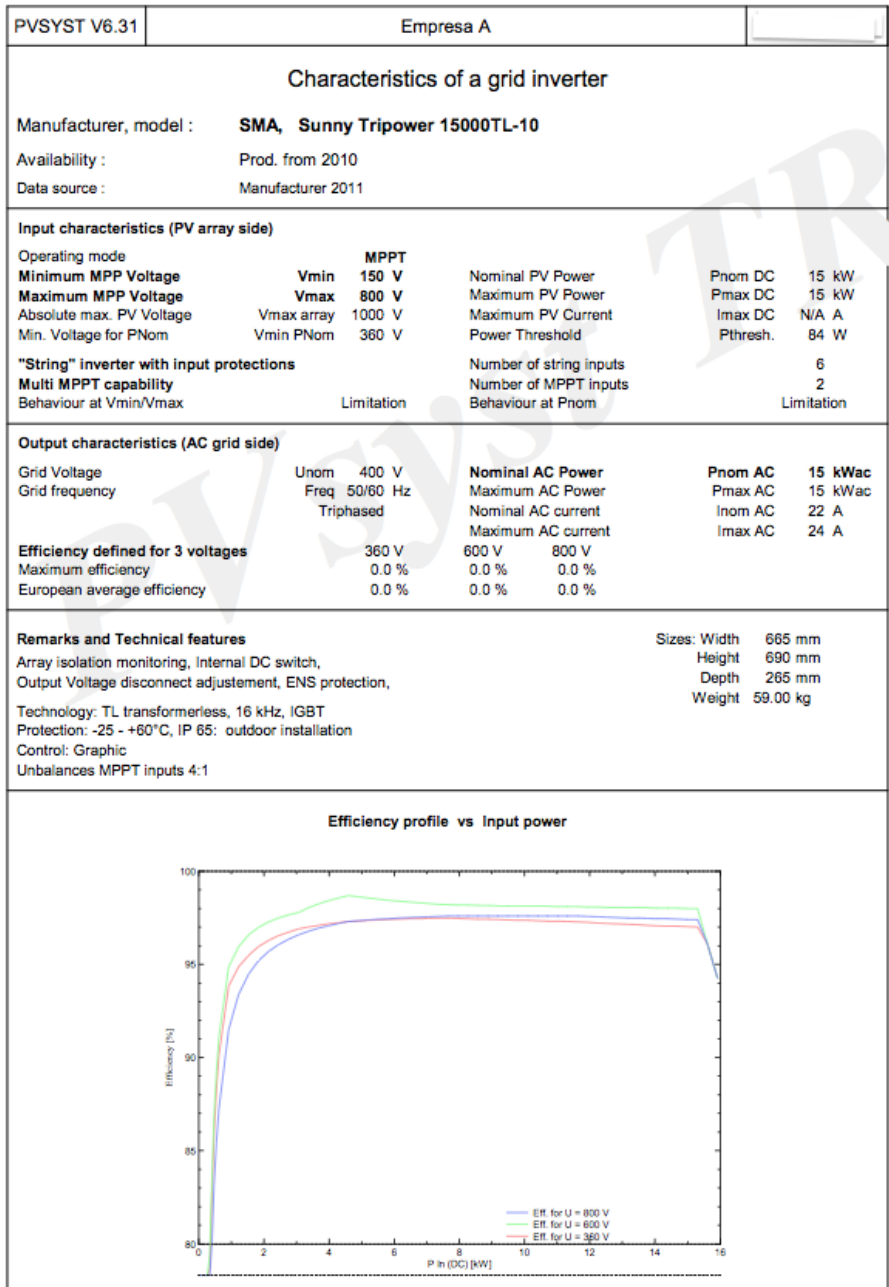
PVSYST V6.31 | Empresa A

Characteristics of a grid inverter

Manufacturer, model : SMA, Sunny Tripower 15000TL-10
Availability : Prod. from 2010
Data source : Manufacturer 2011

Input characteristics (PV array side)

Operating mode MPPT
Minimum MPP Voltage Vmin 150 V
Maximum MPP Voltage Vmax 800 V
Absolute max. PV Voltage Vmax array 1000 V
Min. Voltage for PNom Vmin PNom 360 V
Nominal PV Power Pnom DC 15 kW
Maximum PV Power Pmax DC 15 kW
Maximum PV Current Imax DC N/A A
Power Threshold Pthresh. 84 W
"String" inverter with input protections
Multi MPPT capability
Behaviour at Vmin/Vmax Limitation
Number of string inputs 6
Number of MPPT inputs 2
Behaviour at Pnom Limitation

Output characteristics (AC grid side)

Grid Voltage Unom 400 V
Grid frequency Freq 50/60 Hz
Triphased
Nominal AC Power Pnom AC 15 kWac
Maximum AC Power Pmax AC 15 kWac
Nominal AC current Inom AC 22 A
Maximum AC current Imax AC 24 A

| Efficiency defined for 3 voltages | 360 V | 600 V | 800 V |
|---|---|---|---|
| Maximum efficiency | 0.0 % | 0.0 % | 0.0 % |
| European average efficiency | 0.0 % | 0.0 % | 0.0 % |

Remarks and Technical features
Array isolation monitoring, Internal DC switch,
Output Voltage disconnect adjustement, ENS protection,

Technology: TL transformerless, 16 kHz, IGBT
Protection: -25 - +60°C, IP 65: outdoor installation
Control: Graphic
Unbalances MPPT inputs 4:1

Sizes: Width 665 mm
Height 690 mm
Depth 265 mm
Weight 59.00 kg

Efficiency profile vs Input power

100
95
90
85
80
Efficiency [%]
0 2 4 6 8 10 12 14 16
P In (DC) [kW]
Eff. for U = 800 V
Eff. for U = 600 V
Eff. for U = 360 V

PVsyst TR